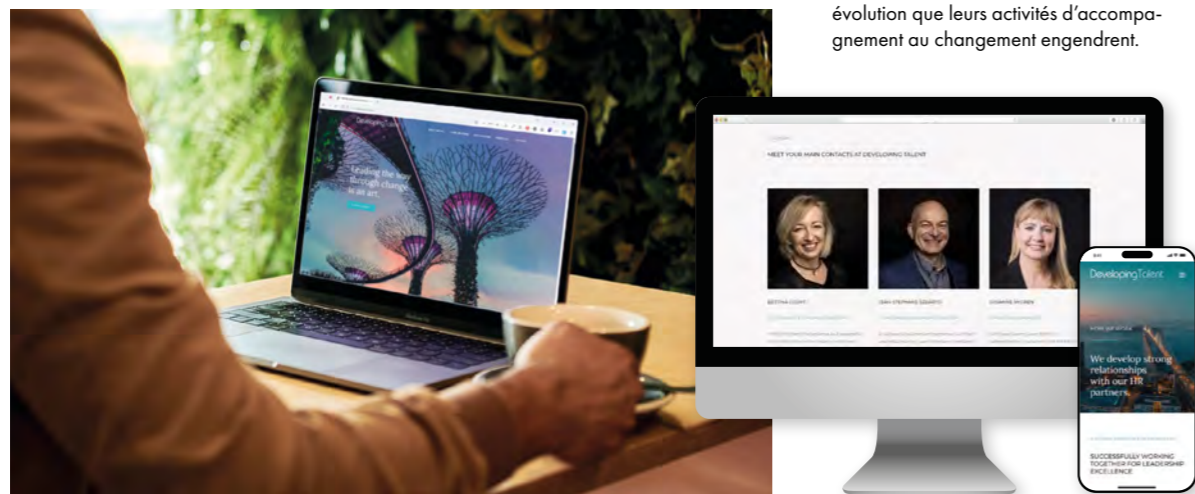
évolution que leurs activités d'accompagnement au changement engendrent.

Developing Talent

Leading the way through change is an art.

MEET YOUR MAIN CONTACTS AT DEVELOPING TALENT

BETTINA COPPY

JEAN-STEPHANE DEMARTO

DOMINIQUE ROSEN

Developing Talent

We develop strong relationships with our HR partners.

SUCCESSFULLY WORKING TOGETHER FOR LEADERSHIP EXCELLENCE